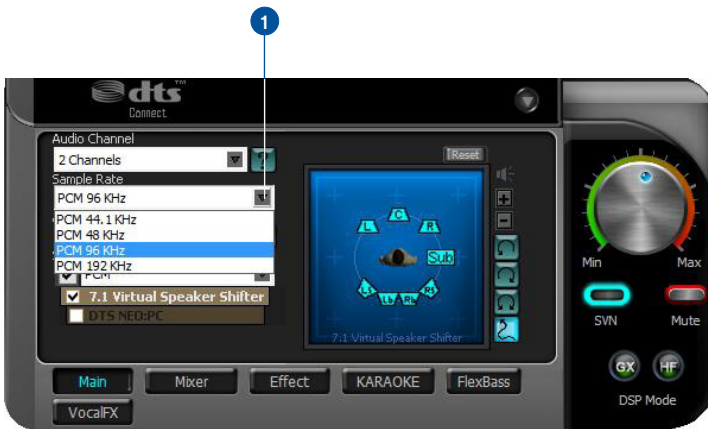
1

dts™
Connect

Audio Channel
2 Channels
?
Sample Rate
PCM 96 KHz
PCM 44.1 KHz
PCM 48 KHz
PCM 96 KHz
PCM 192 KHz
PCM
7.1 Virtual Speaker Shifter
DTS NEO:PC

Reset
L
C
R
Sub
Ls
Lb
Rb
Rs
7.1 Virtual Speaker Shifter

Min
Max
SVN
Mute
GX
HF
DSP Mode

Main
Mixer
Effect
KARAOKE
FlexBass
VocalFX